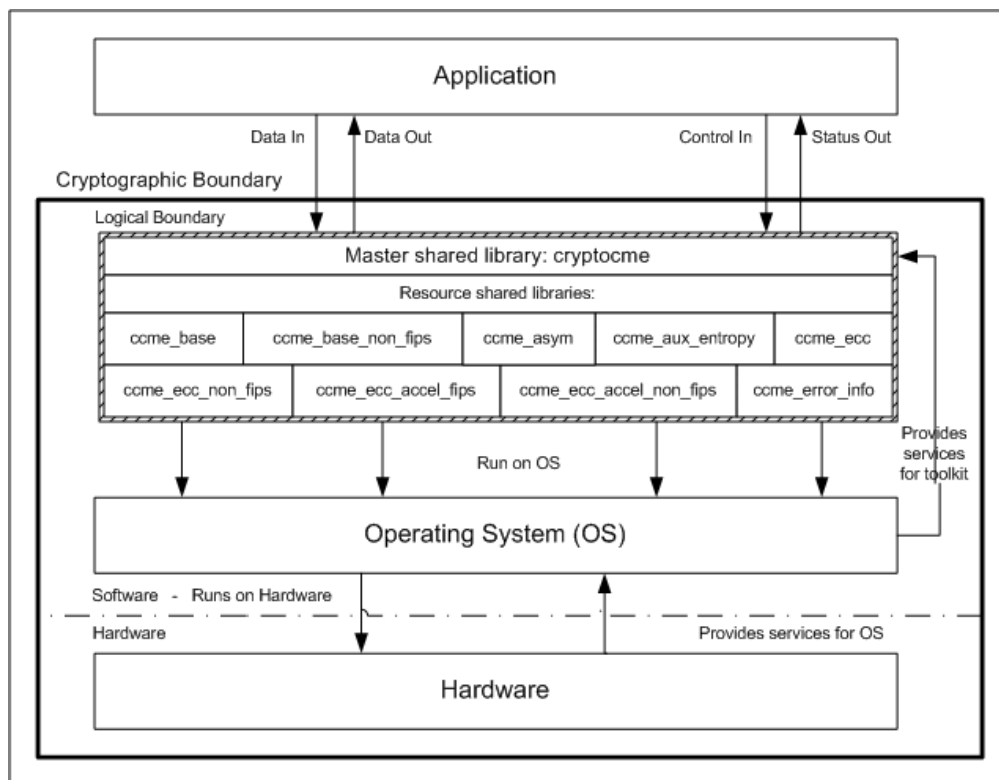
Application

Data In

Data Out

Control In

Status Out

Cryptographic Boundary

Logical Boundary

Master shared library: cryptocme

Resource shared libraries:

ccme_base

ccme_base_non_fips

ccme_asym

ccme_aux_entropy

ccme_ecc

ccme_ecc_non_fips

ccme_ecc_accel_fips

ccme_ecc_accel_non_fips

ccme_error_info

Provides services for toolkit

Run on OS

Operating System (OS)

Software - Runs on Hardware

Hardware

Provides services for OS

Hardware